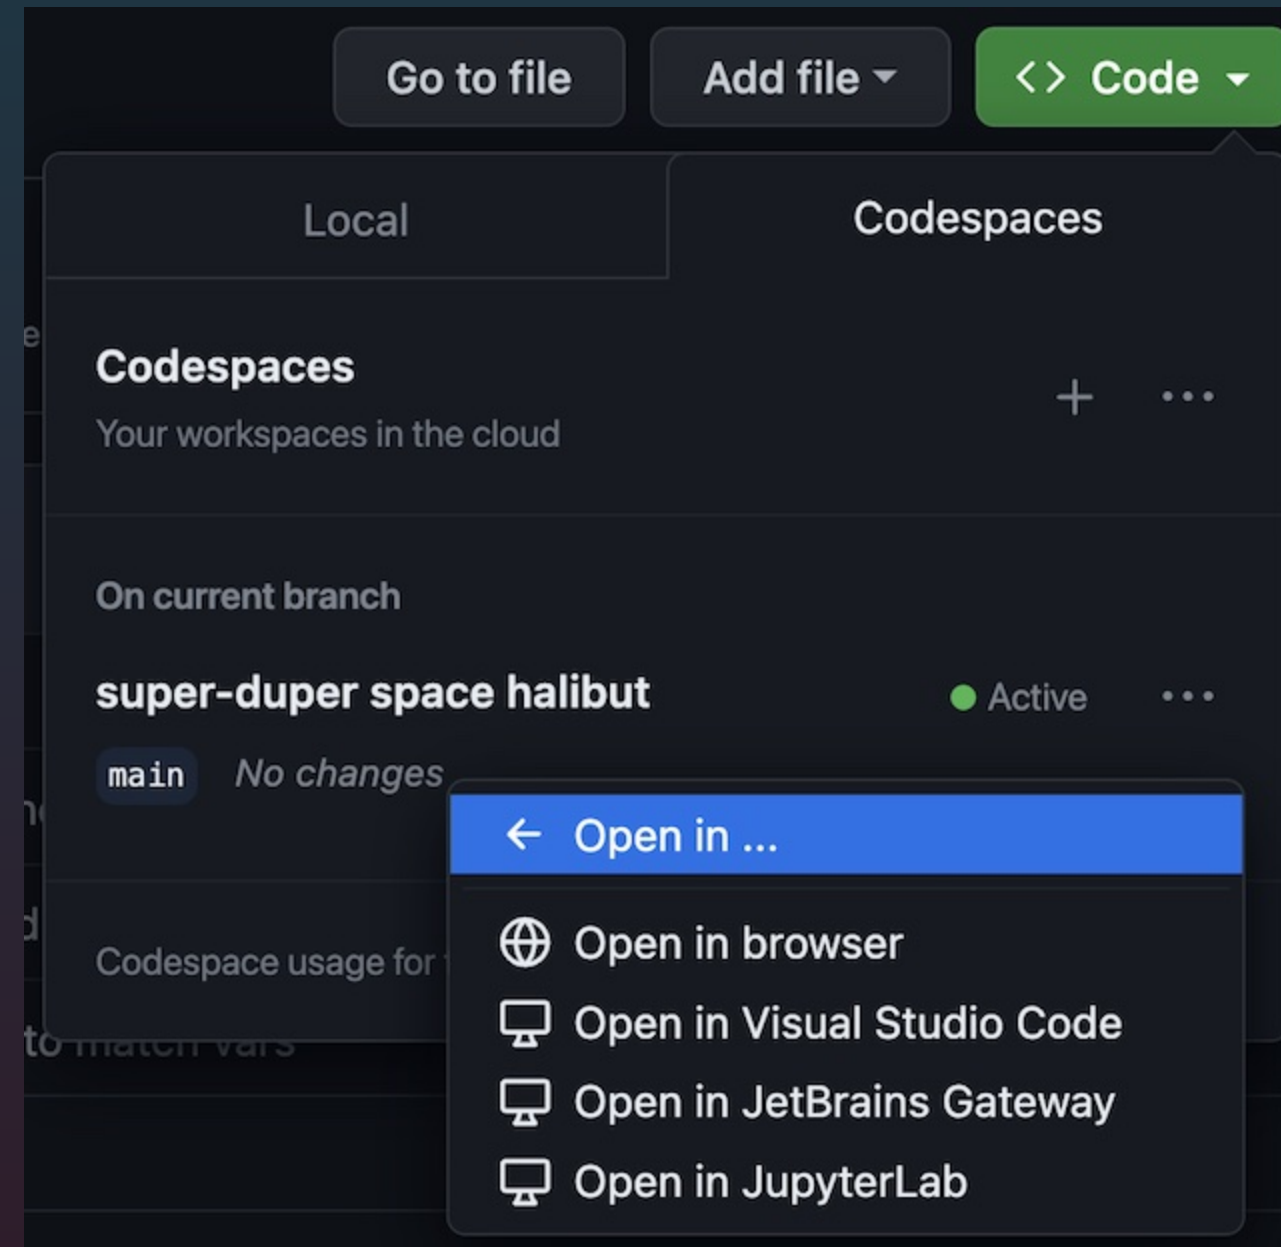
Go to file
Add file
<> Code

Local
Codespaces

Codespaces
Your workspaces in the cloud
+ ...

On current branch
super-duper space halibut
Active ...
main No changes

Codespace usage for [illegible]
to match vars

Open in ...
Open in browser
Open in Visual Studio Code
Open in JetBrains Gateway
Open in JupyterLab